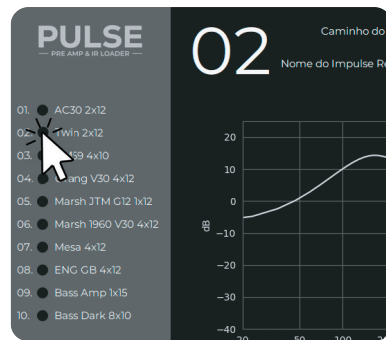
PULSE
PRE AMP & IR LOADER

01. AC30 2x12
02. Twin 2x12
03. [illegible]59 4x10
04. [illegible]ang V30 4x12
05. Marsh JTM G12 1x12
06. Marsh 1960 V30 4x12
07. Mesa 4x12
08. ENG GB 4x12
09. Bass Amp 1x15
10. Bass Dark 8x10

02

Caminho do

Nome do Impulse R

20
10
0
−10
−20
−30
−40
dB
20
50
100